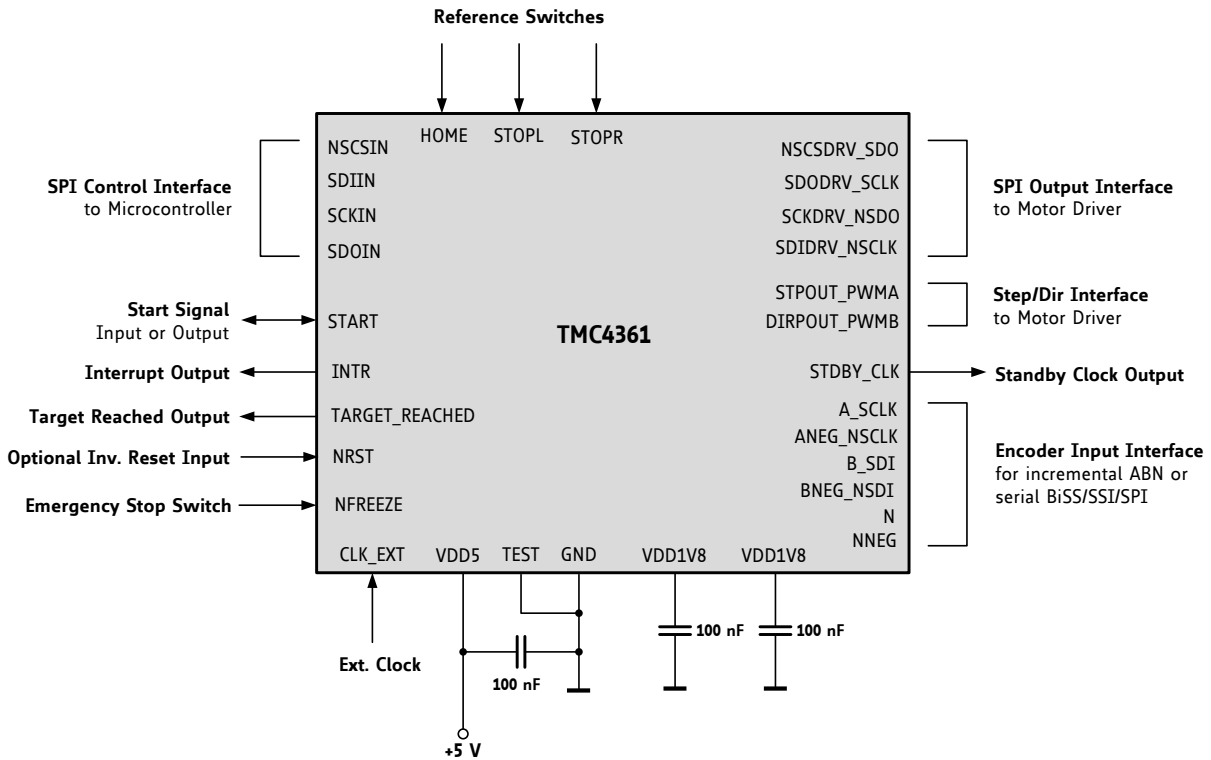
Reference Switches

HOME STOPL STOPR

SPI Control Interface
to Microcontroller

NSCSIN
SDIIN
SCKIN
SDOIN

NSCSDRV_SDO
SDODRV_SCLK
SCKDRV_NSDO
SDIDRV_NSCLK

SPI Output Interface
to Motor Driver

STPOUT_PWMA
DIRPOUT_PWMB

Step/Dir Interface
to Motor Driver

Start Signal
Input or Output

START

TMC4361

Interrupt Output

INTR

STDBY_CLK

Standby Clock Output

Target Reached Output

TARGET_REACHED

A_SCLK
ANEG_NSCLK
B_SDI
BNEG_NSDI
N
NNEG

Encoder Input Interface
for incremental ABN or serial BiSS/SSI/SPI

Optional Inv. Reset Input

NRST

Emergency Stop Switch

NFREEZE

CLK_EXT VDD5 TEST GND VDD1V8 VDD1V8

100 nF
100 nF
100 nF

Ext. Clock

+5 V